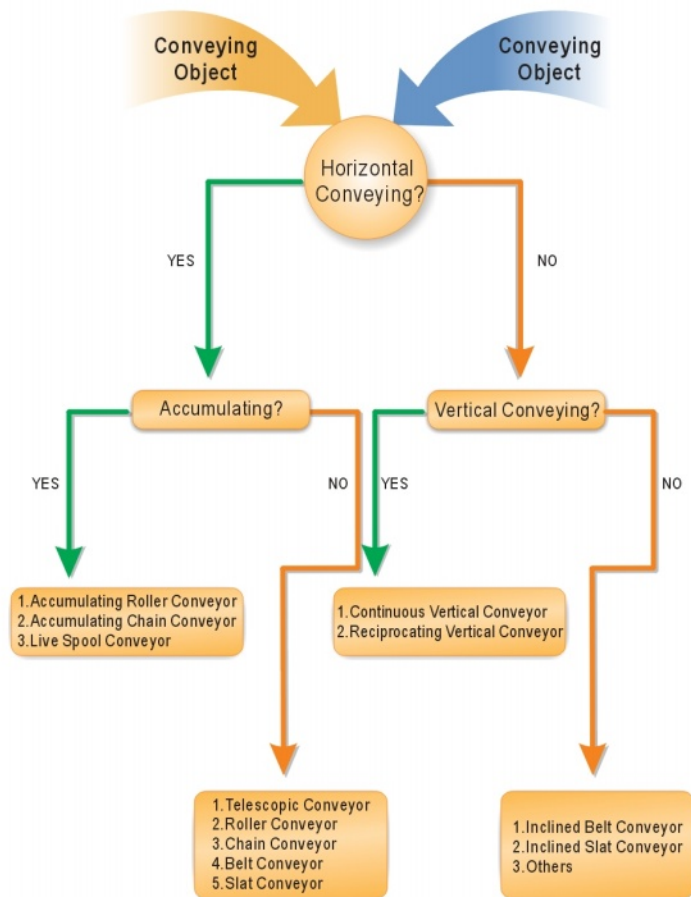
Conveying Object

Conveying Object

Horizontal Conveying?

YES

NO

Accumulating?

Vertical Conveying?

YES

NO

YES

NO

1.Accumulating Roller Conveyor
2.Accumulating Chain Conveyor
3.Live Spool Conveyor

1.Continuous Vertical Conveyor
2.Reciprocating Vertical Conveyor

1.Telescopic Conveyor
2.Roller Conveyor
3.Chain Conveyor
4.Belt Conveyor
5.Slat Conveyor

1.Inclined Belt Conveyor
2.Inclined Slat Conveyor
3.Others